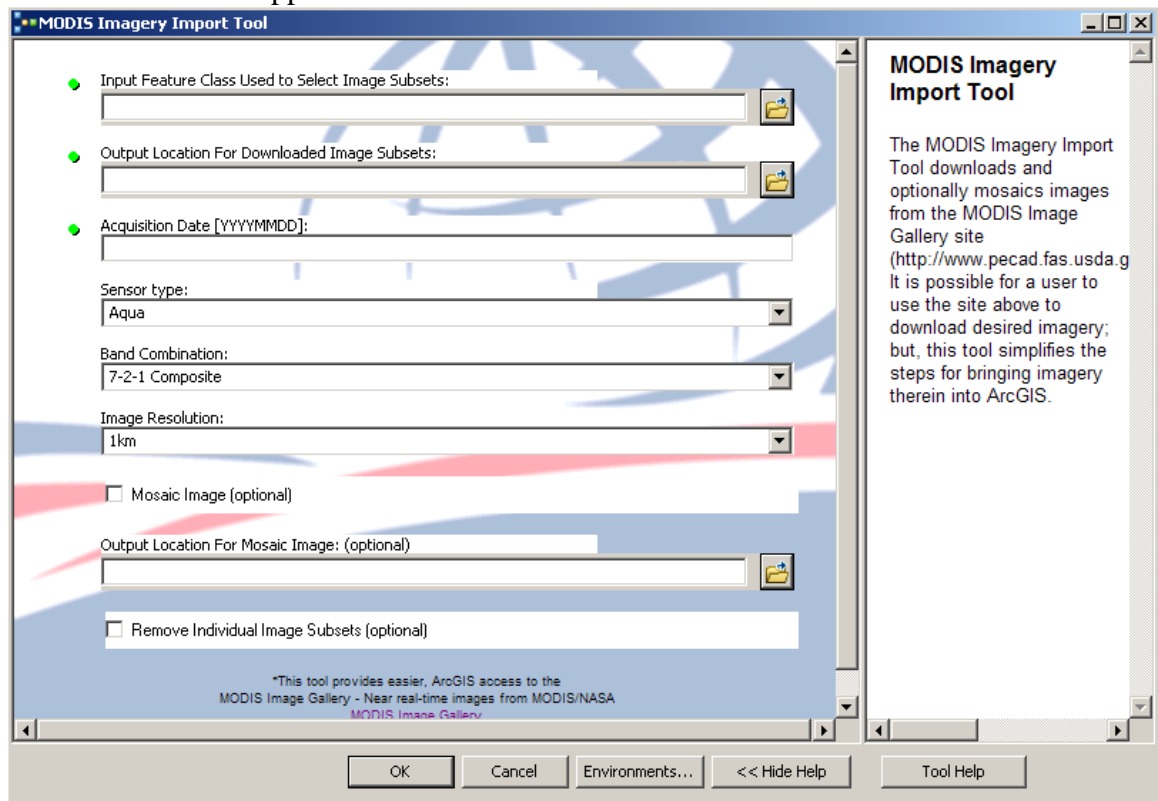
MODIS Imagery Import Tool

Input Feature Class Used to Select Image Subsets:

Output Location For Downloaded Image Subsets:

Acquisition Date [YYYYMMDD]:

Sensor type:
Aqua

Band Combination:
7-2-1 Composite

Image Resolution:
1km

Mosaic Image (optional)

Output Location For Mosaic Image: (optional)

Remove Individual Image Subsets (optional)

*This tool provides easier, ArcGIS access to the MODIS Image Gallery - Near real-time images from MODIS/NASA
MODIS Image Gallery

MODIS Imagery Import Tool

The MODIS Imagery Import Tool downloads and optionally mosaics images from the MODIS Image Gallery site (http://www.pecad.fas.usda.g It is possible for a user to use the site above to download desired imagery; but, this tool simplifies the steps for bringing imagery therein into ArcGIS.

OK
Cancel
Environments...
<< Hide Help
Tool Help